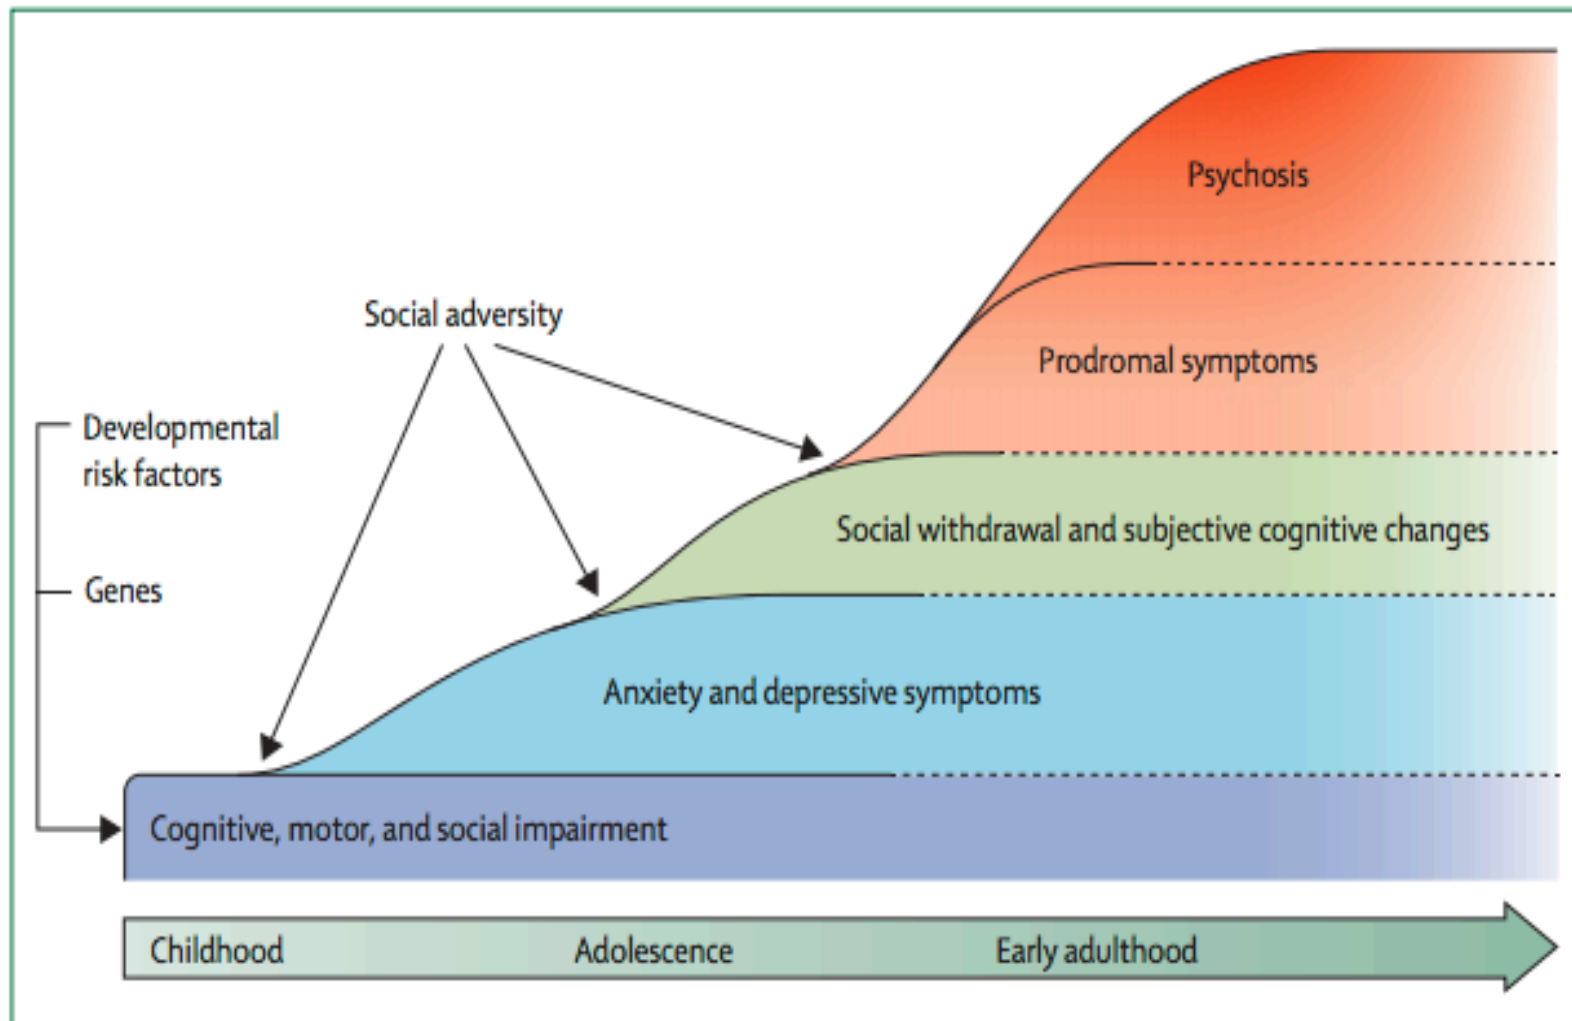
Psychosis

Social adversity

Prodromal symptoms

Developmental risk factors

Social withdrawal and subjective cognitive changes

Genes

Anxiety and depressive symptoms

Cognitive, motor, and social impairment

Childhood

Adolescence

Early adulthood